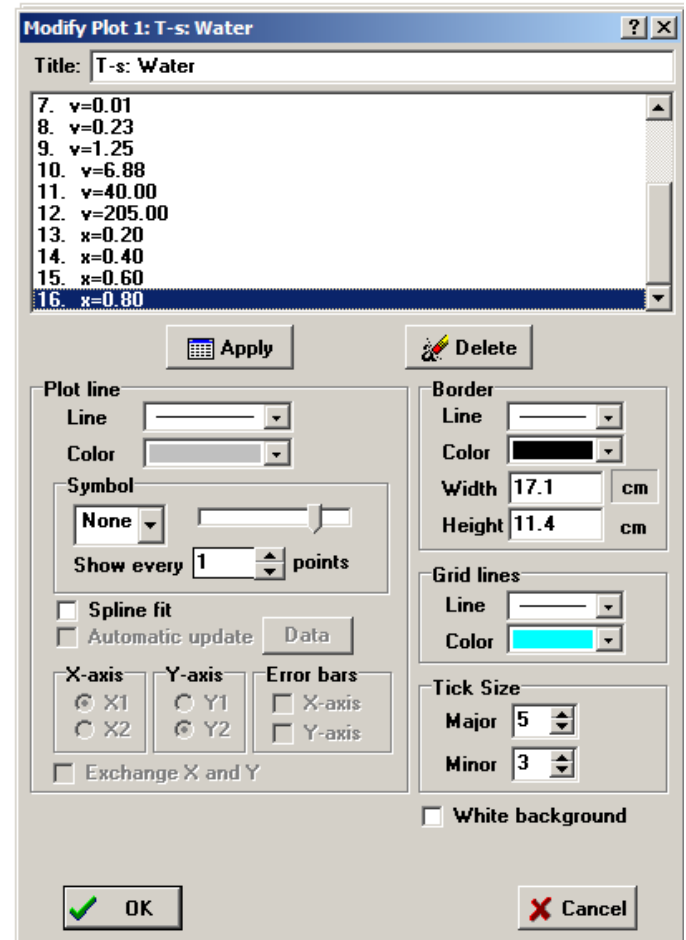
Modify Plot 1: T-s: Water

?

Title: T-s: Water

7. v=0.01
8. v=0.23
9. v=1.25
10. v=6.88
11. v=40.00
12. v=205.00
13. x=0.20
14. x=0.40
15. x=0.60
16. x=0.80

Apply

Delete

Plot line
Line
Color

Symbol
None
Show every 1 points

Spline fit
Automatic update
Data

X-axis
X1
X2

Y-axis
Y1
Y2

Error bars
X-axis
Y-axis

Exchange X and Y

Border
Line
Color
Width 17.1 cm
Height 11.4 cm

Grid lines
Line
Color

Tick Size
Major 5
Minor 3

White background

OK

Cancel